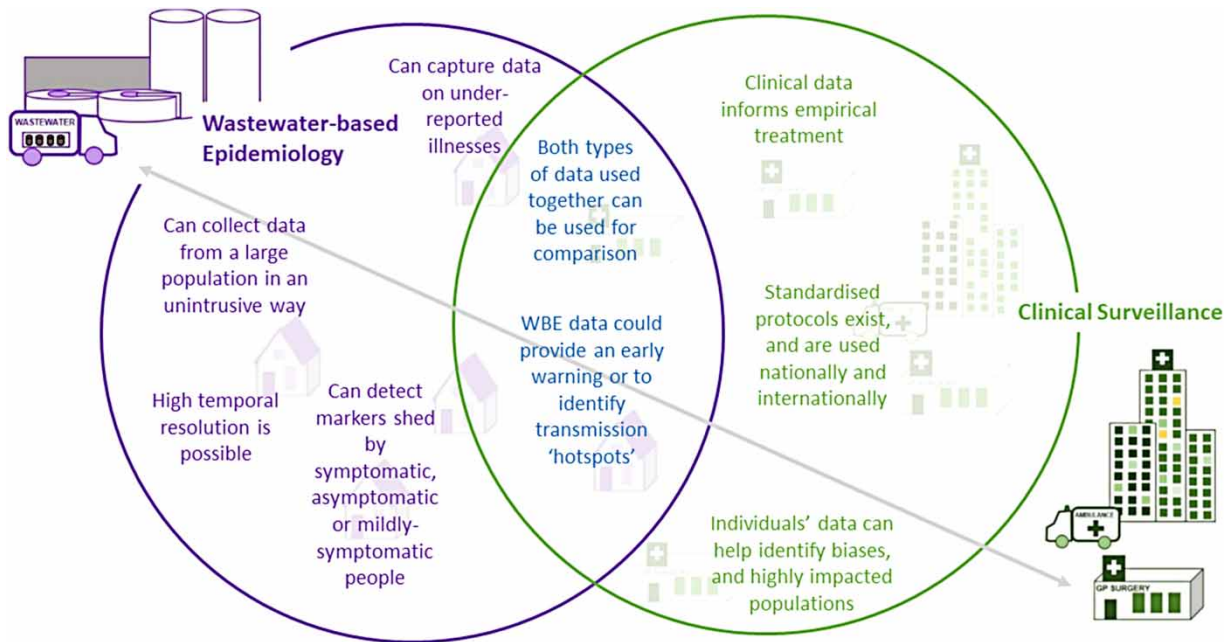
WASTEWATER

Wastewater-based Epidemiology

Can capture data on under-reported illnesses

Can collect data from a large population in an unintrusive way

High temporal resolution is possible

Can detect markers shed by symptomatic, asymptomatic or mildly-symptomatic people

Both types of data used together can be used for comparison

WBE data could provide an early warning or to identify transmission 'hotspots'

Clinical data informs empirical treatment

Standardised protocols exist, and are used nationally and internationally

Individuals' data can help identify biases, and highly impacted populations

Clinical Surveillance

AMBULANCE

GP SURGERY